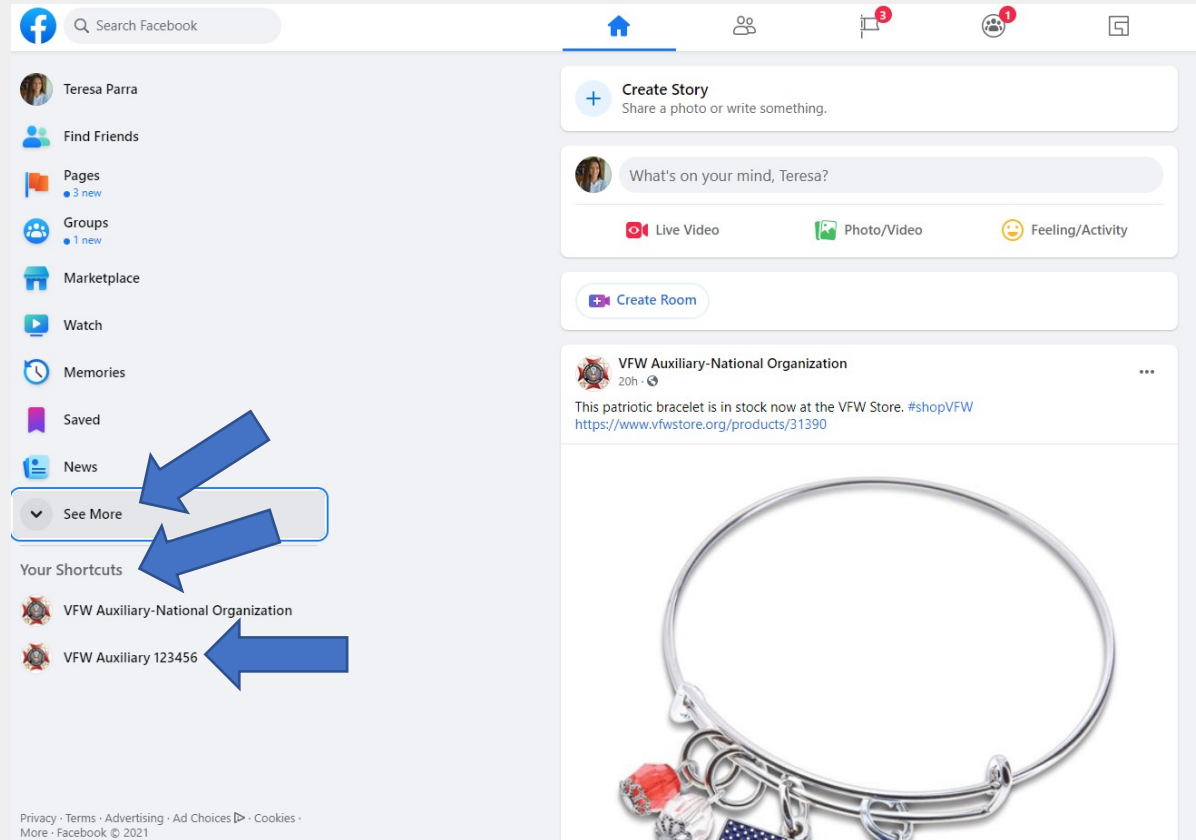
Search Facebook

3

1

Teresa Parra

Find Friends

Pages
• 3 new

Groups
• 1 new

Marketplace

Watch

Memories

Saved

News

See More

Your Shortcuts

VFW Auxiliary-National Organization

VFW Auxiliary 123456

Privacy · Terms · Advertising · Ad Choices · Cookies · More · Facebook © 2021

Create Story
Share a photo or write something.

What's on your mind, Teresa?

Live Video

Photo/Video

Feeling/Activity

Create Room

VFW Auxiliary-National Organization
20h ·

This patriotic bracelet is in stock now at the VFW Store. #shopVFW
https://www.vfwstore.org/products/31390